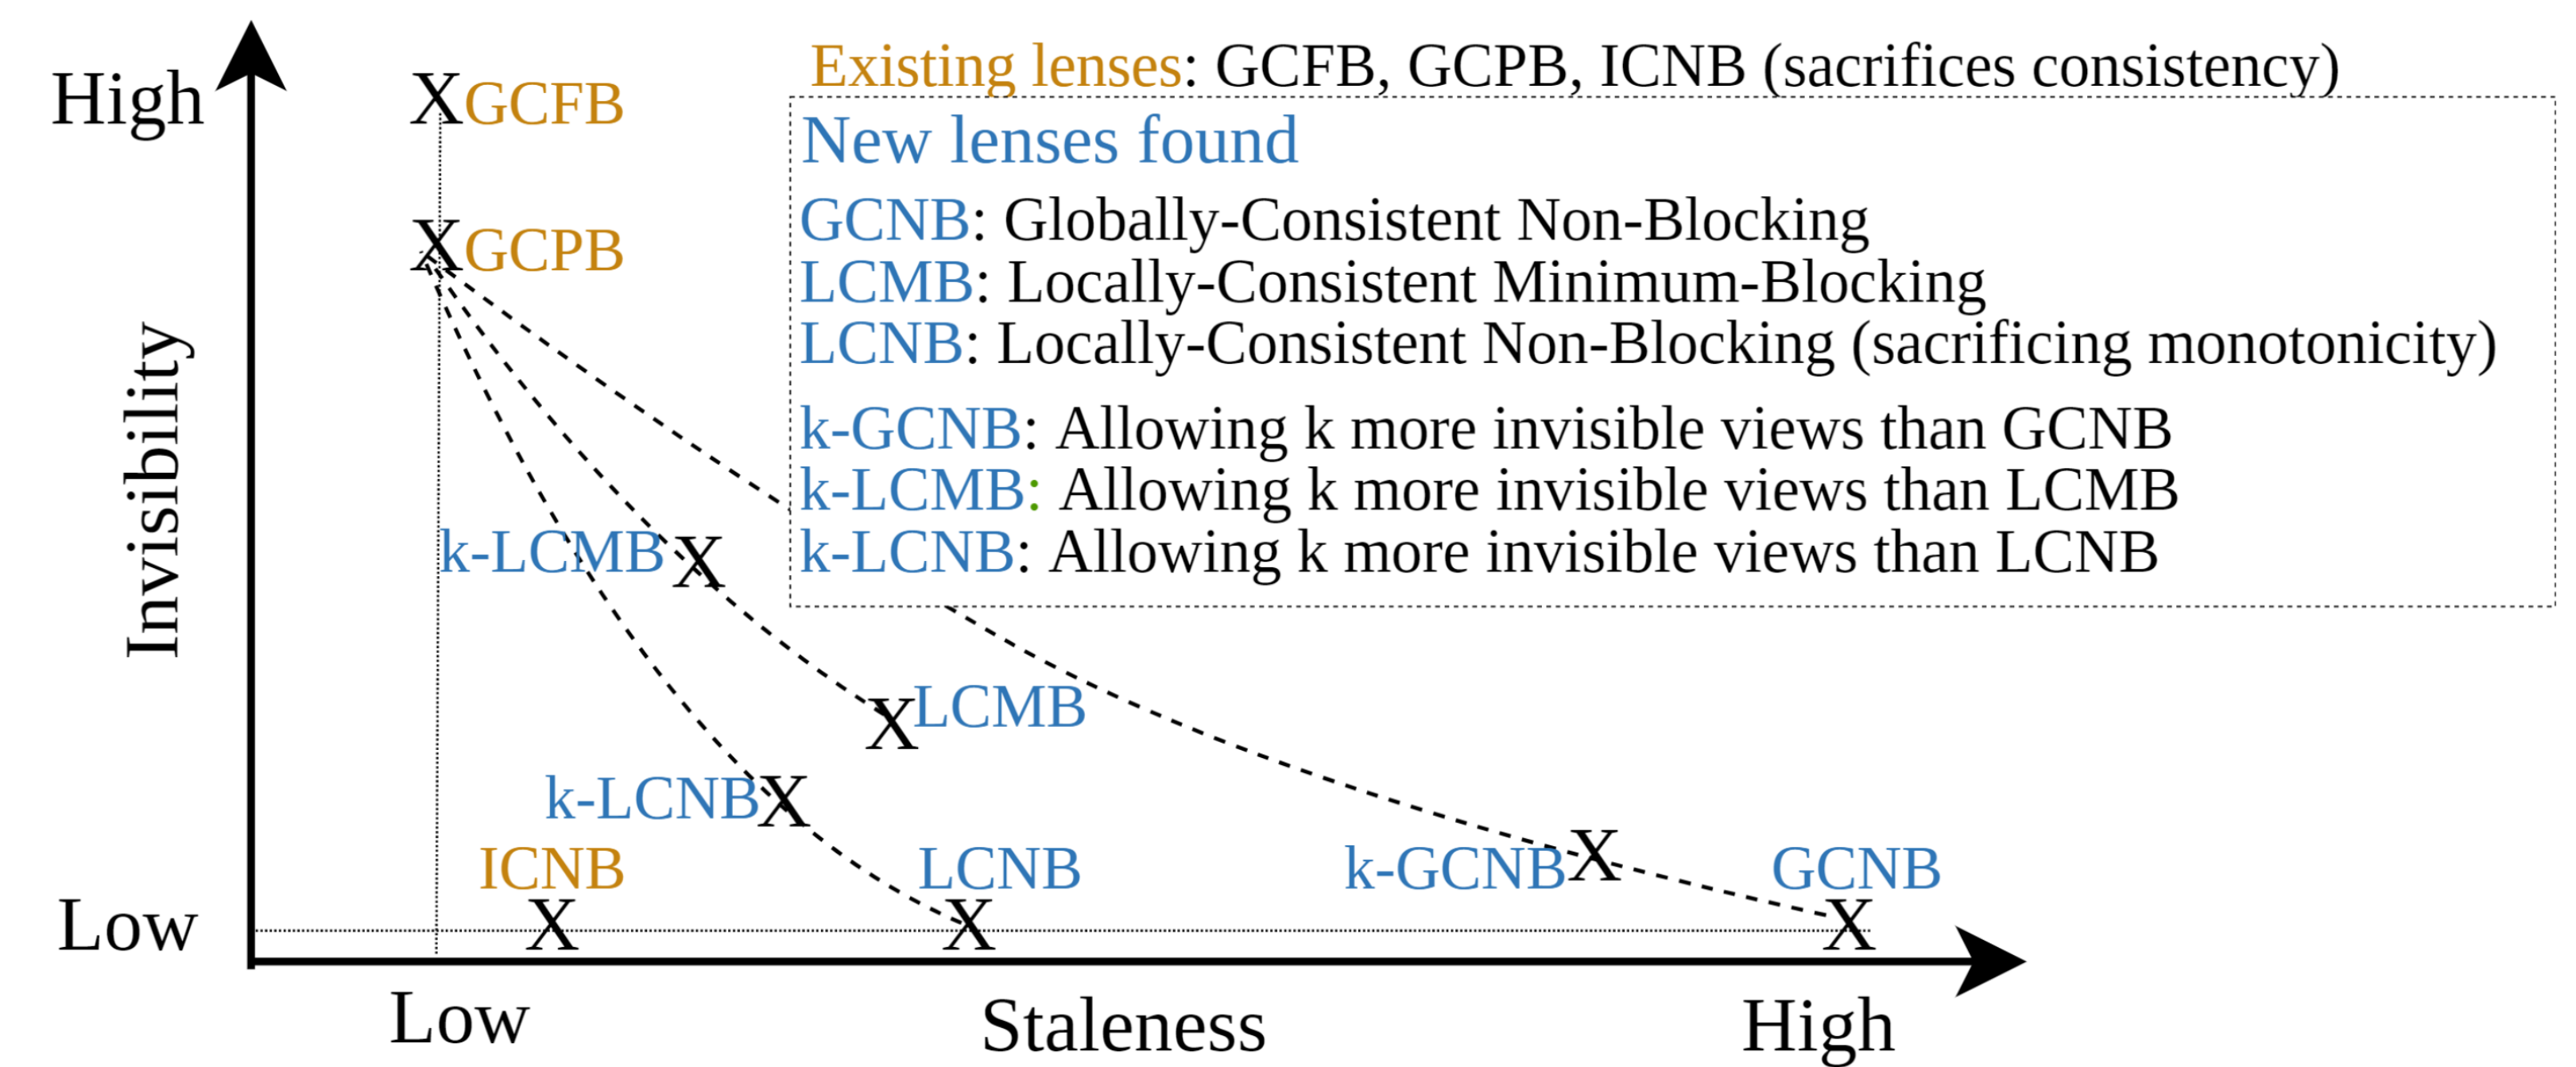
Existing lenses: GCFB, GCPB, ICNB (sacrifices consistency)

New lenses found

GCNB: Globally-Consistent Non-Blocking
LCMB: Locally-Consistent Minimum-Blocking
LCNB: Locally-Consistent Non-Blocking (sacrificing monotonicity)

k-GCNB: Allowing k more invisible views than GCNB
k-LCMB: Allowing k more invisible views than LCMB
k-LCNB: Allowing k more invisible views than LCNB

High
Invisibility
Low

X GCFB
X GCPB
k-LCMB X
X LCMB
k-LCNB X
ICNB
X
LCNB
X
k-GCNB X
GCNB
X

Low
Staleness
High